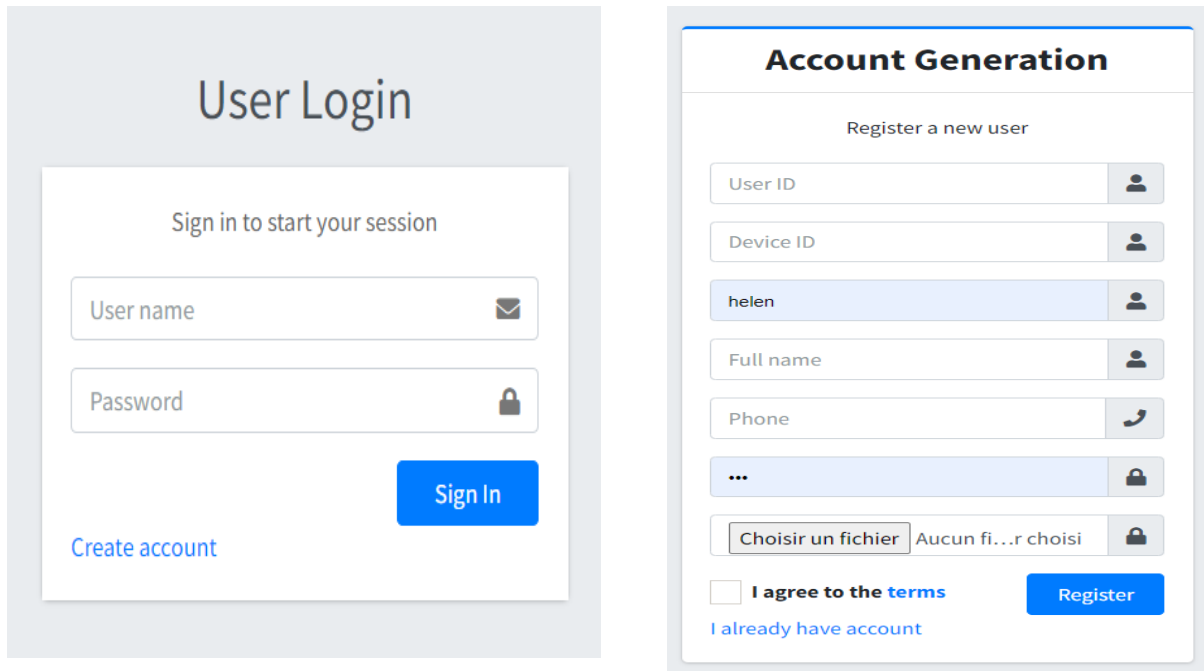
User Login

Sign in to start your session

User name

Password

Sign In

Create account

Account Generation

Register a new user

User ID

Device ID

helen

Full name

Phone

•••

Choisir un fichier Aucun fi…r choisi

I agree to the terms

Register

I already have account